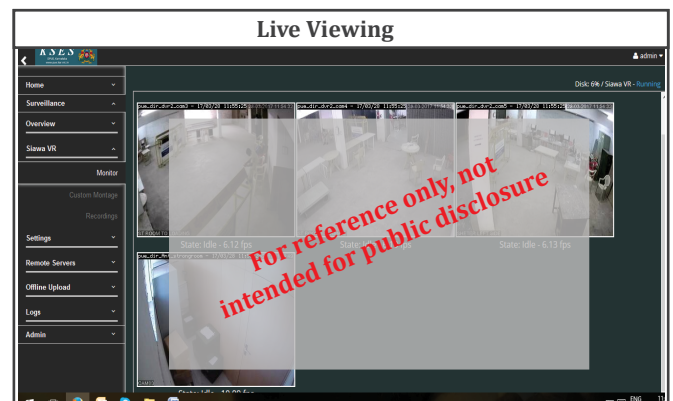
Live Viewing

KSES

admin

Home

Surveillance

Overview

Siawa VR

Monitor

Custom Montage

Recordings

Settings

Remote Servers

Offline Upload

Logs

Admin

Disk: 6% / Siawa VR - Running

pum_dir_dvr2_cam3 - 17/03/20 11:55:25

pum_dir_dvr2_cam4 - 17/03/20 11:55:25

pum_dir_dvr2_cam5 - 17/03/20 11:55:25

State: Idle - 6.12 fps

State: Idle - 6.13 fps

pum_dir_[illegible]

For reference only, not intended for public disclosure

ENG